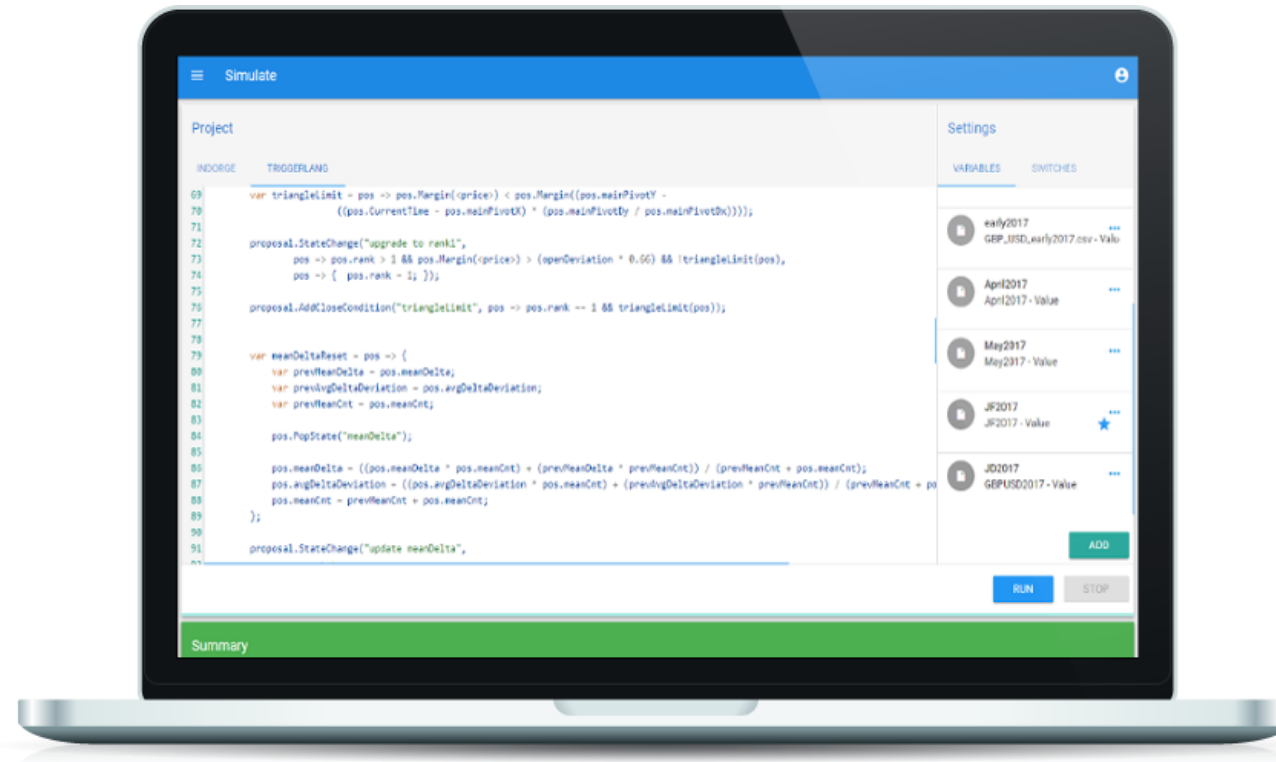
Simulate

Project

INDORGE TRIGGERLANG

69 var triangleLimit = pos => pos.Margin(<price>) < pos.Margin((pos.mainPivotY -
70 ((pos.CurrentTime - pos.mainPivotX) * (pos.mainPivotDy / pos.mainPivotDx))));
71
72 proposal.StateChange("upgrade to rank1",
73 pos => pos.rank > 1 && pos.Margin(<price>) > (openDeviation * 0.66) && !triangleLimit(pos),
74 pos => { pos.rank = 1; });
75
76 proposal.AddCloseCondition("triangleLimit", pos => pos.rank == 1 && triangleLimit(pos));
77
78
79 var meanDeltaReset = pos => {
80 var prevMeanDelta = pos.meanDelta;
81 var prevAvgDeltaDeviation = pos.avgDeltaDeviation;
82 var prevMeanCnt = pos.meanCnt;
83
84 pos.PopState("meanDelta");
85
86 pos.meanDelta = ((pos.meanDelta * pos.meanCnt) + (prevMeanDelta * prevMeanCnt)) / (prevMeanCnt + pos.meanCnt);
87 pos.avgDeltaDeviation = ((pos.avgDeltaDeviation * pos.meanCnt) + (prevAvgDeltaDeviation * prevMeanCnt)) / (prevMeanCnt + po
88 pos.meanCnt = prevMeanCnt + pos.meanCnt;
89 };
90
91 proposal.StateChange("update meanDelta",

Settings

VARIABLES SWITCHES

early2017
GBP_USD_early2017.csv - Valu

April2017
April2017 - Value

May2017
May2017 - Value

JF2017
JF2017 - Value

JD2017
GBPUSD2017 - Value

ADD

RUN STOP

Summary